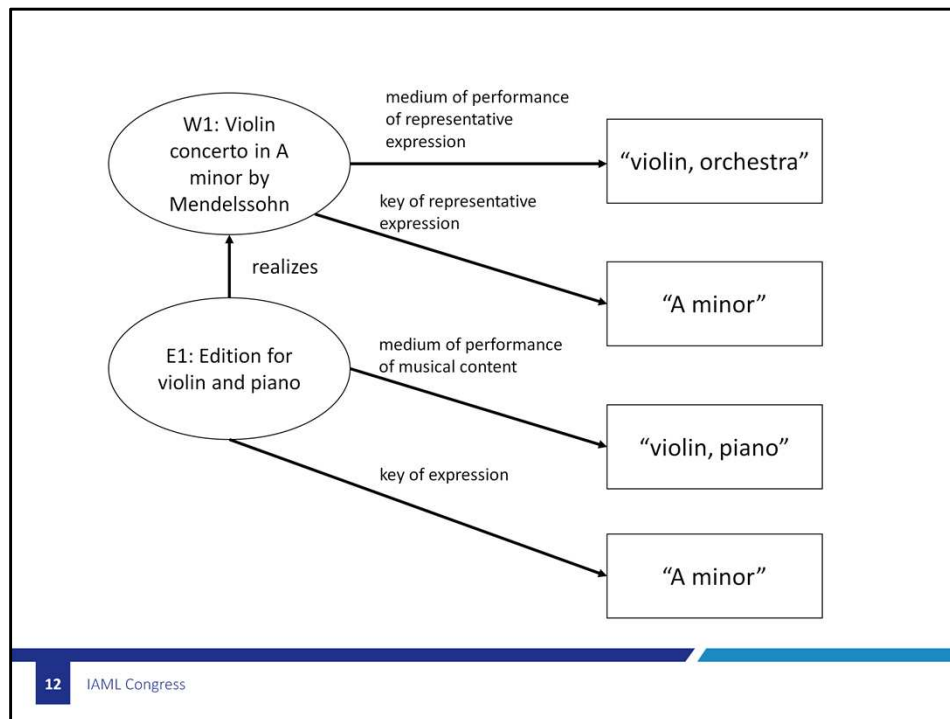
W1: Violin concerto in A minor by Mendelssohn

medium of performance of representative expression

"violin, orchestra"

key of representative expression

realizes

"A minor"

E1: Edition for violin and piano

medium of performance of musical content

"violin, piano"

key of expression

"A minor"

12 IAML Congress